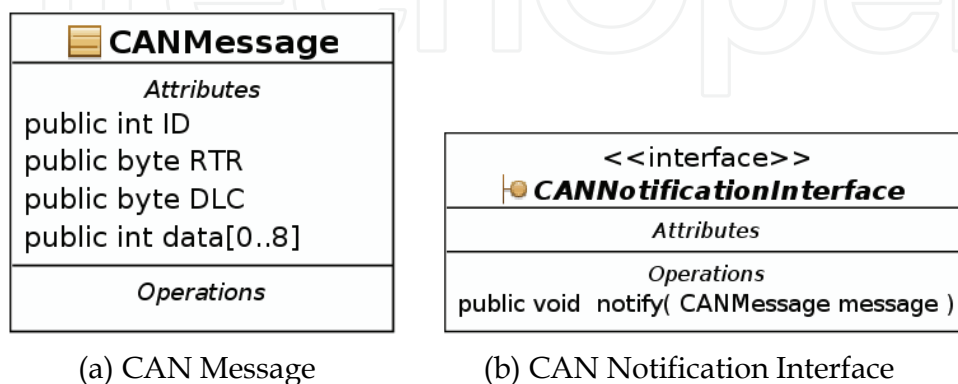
CANMessage

Attributes

public int ID

public byte RTR

public byte DLC

public int data[0..8]

Operations

(a) CAN Message

<<interface>>

CANNotificationInterface

Attributes

Operations

public void notify( CANMessage message )

(b) CAN Notification Interface